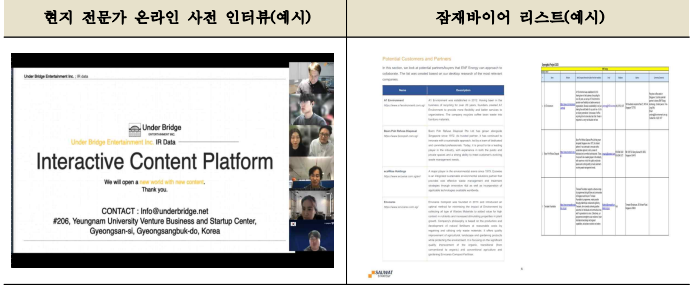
| 현지 전문가 온라인 사전 인터뷰(예시) | 잠재바이어 리스트(예시) |
|---|---|

Under Bridge Entertainment Inc. | IR Data

Under Bridge ENTERTAINMENT INC.

Under Bridge Entertainment Inc. IR Data

Interactive Content Platform

We will open a new world with new content.
Thank you.

CONTACT : Info@underbridge.net
#206, Yeungnam University Venture Business and Startup Center,
Gyeongsan-si, Gyeongsangbuk-do, Korea

Potential Customers and Partners

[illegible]